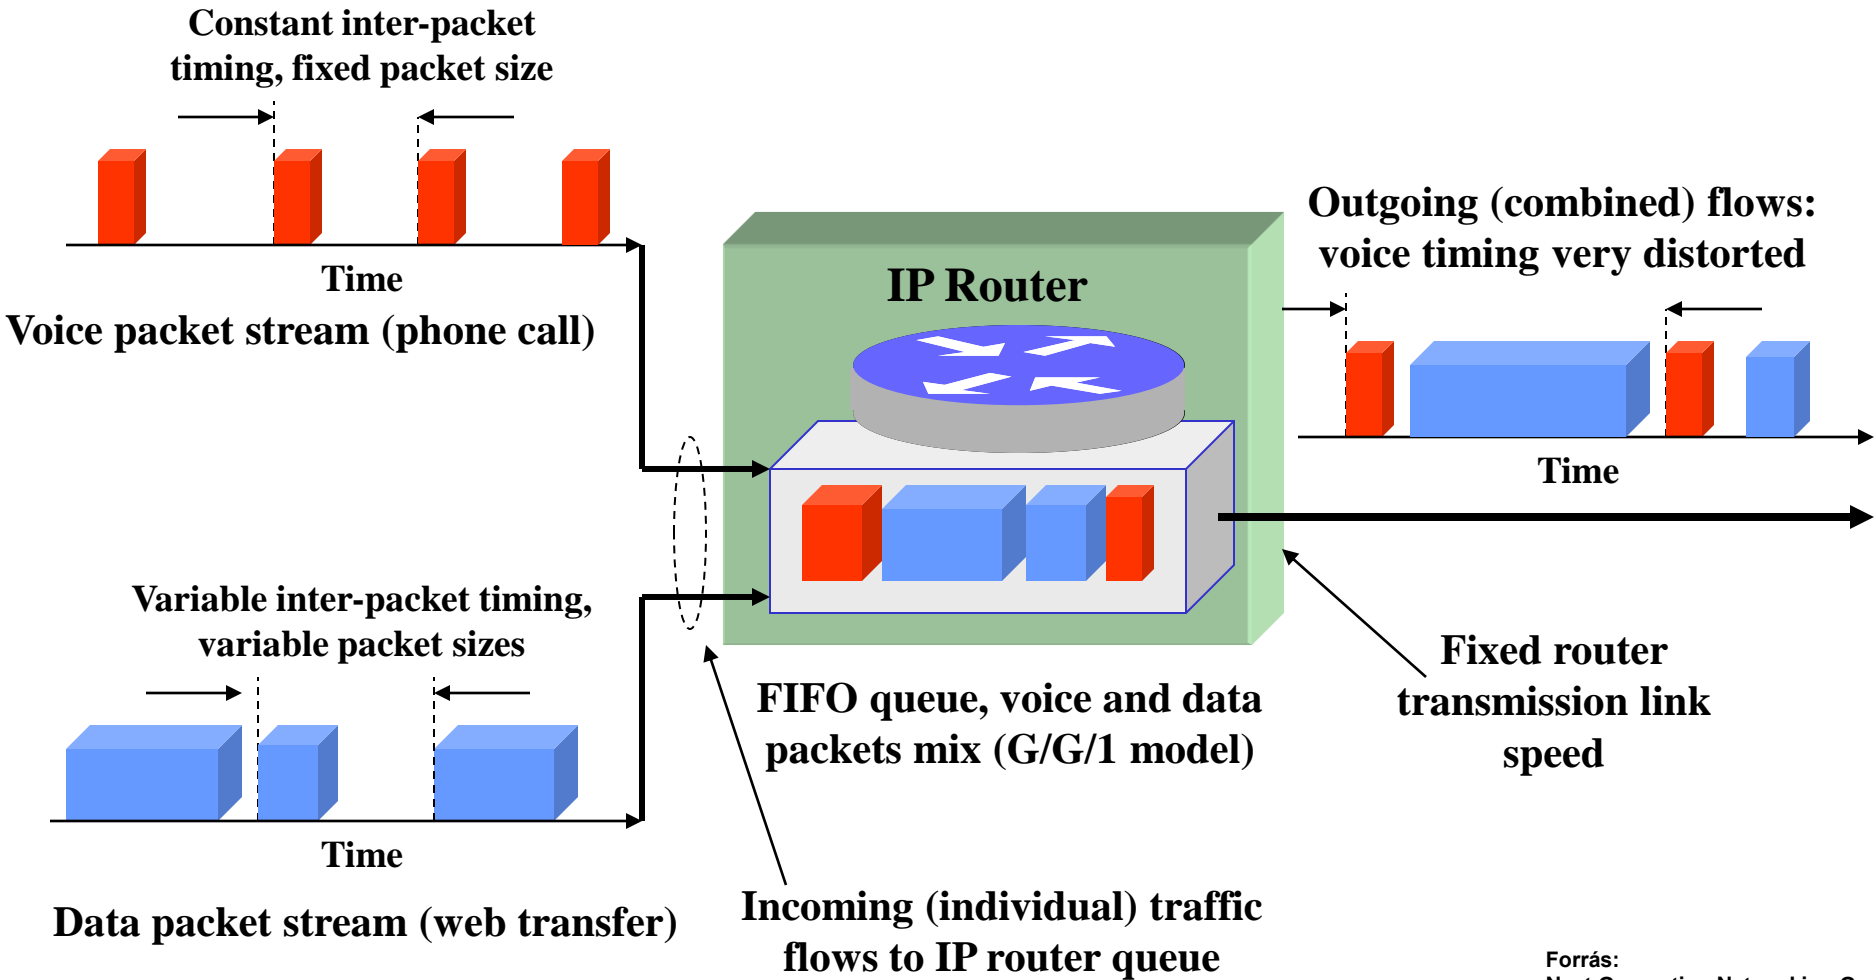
Constant inter-packet timing, fixed packet size

Time

Voice packet stream (phone call)

IP Router

Outgoing (combined) flows: voice timing very distorted

Time

Variable inter-packet timing, variable packet sizes

Time

Data packet stream (web transfer)

FIFO queue, voice and data packets mix (G/G/1 model)

Fixed router transmission link speed

Incoming (individual) traffic flows to IP router queue

Forrás:
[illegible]